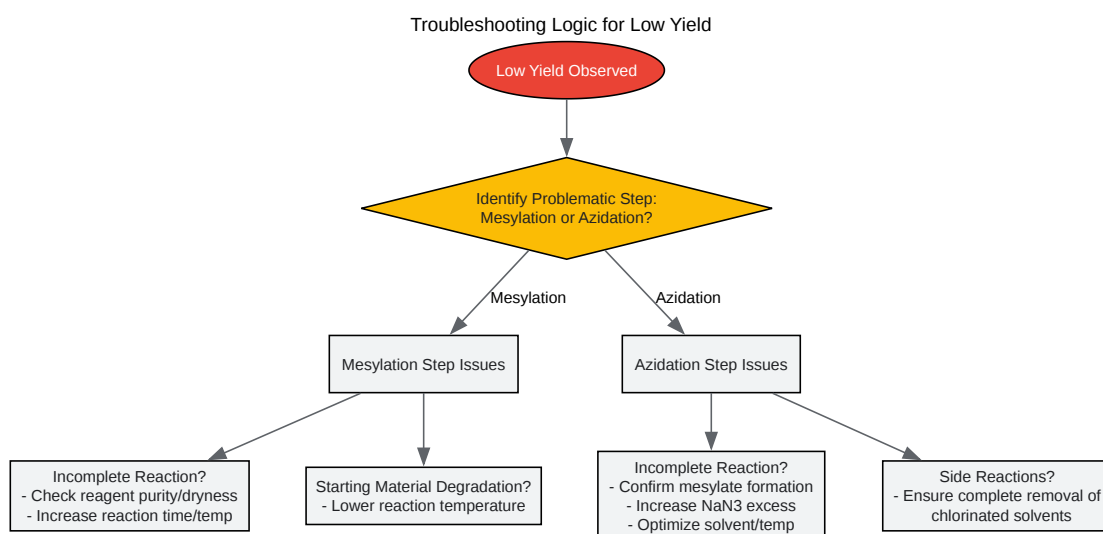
Troubleshooting Logic for Low Yield

Low Yield Observed

Identify Problematic Step: Mesylation or Azidation?

Mesylation

Azidation

Mesylation Step Issues

Azidation Step Issues

Incomplete Reaction?
- Check reagent purity/dryness
- Increase reaction time/temp

Starting Material Degradation?
- Lower reaction temperature

Incomplete Reaction?
- Confirm mesylate formation
- Increase NaN3 excess
- Optimize solvent/temp

Side Reactions?
- Ensure complete removal of chlorinated solvents